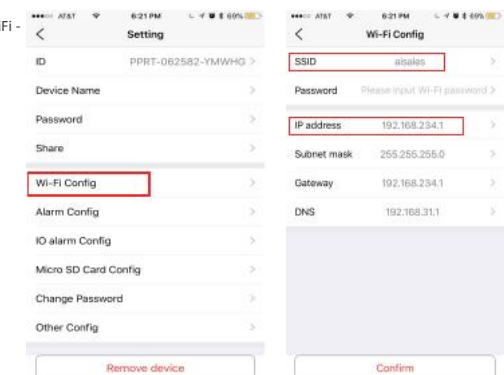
Fi -

AT&T 6:21 PM 69%
<
Setting
ID PPRT-062582-YMWHG >
Device Name >
Password >
Share >
Wi-Fi Config >
Alarm Config >
IO alarm Config >
Micro SD Card Config >
Change Password >
Other Config >
Remove device

AT&T 6:21 PM 69%
<
Wi-Fi Config
SSID aisales >
Password Please input Wi-Fi password >
IP address 192.168.234.1 >
Subnet mask 255.255.255.0 >
Gateway 192.168.234.1 >
DNS 192.168.31.1 >
Confirm